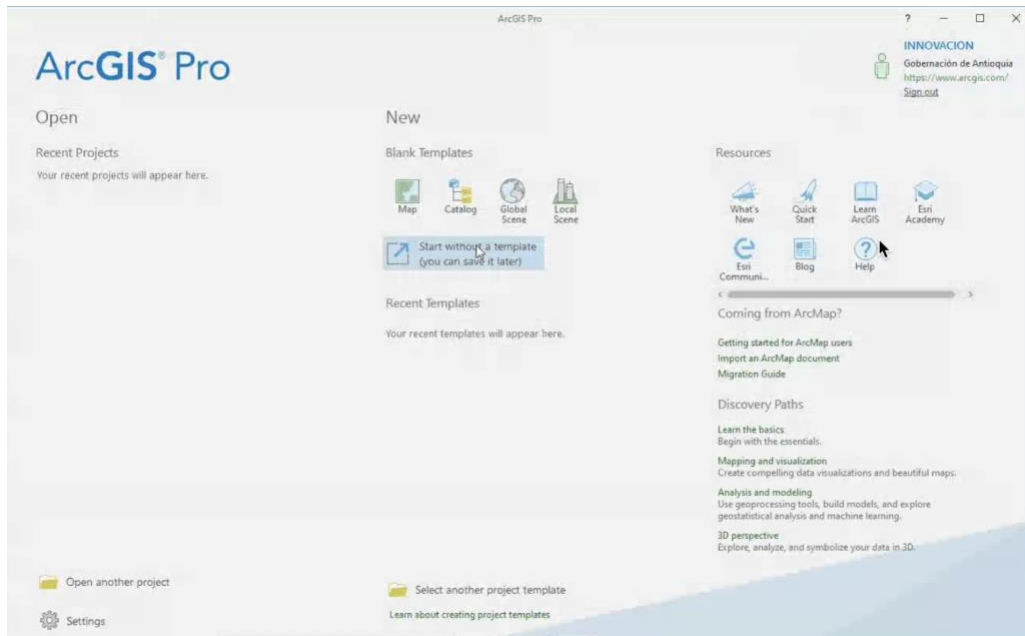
ArcGIS Pro

? — ☐ ✕

ArcGIS® Pro

INNOVACION
Gobernación de Antioquia
https://www.arcgis.com/
Sign out

Open

Recent Projects
Your recent projects will appear here.

New

Blank Templates

Map
Catalog
Global Scene
Local Scene

Start without a template
(you can save it later)

Recent Templates
Your recent templates will appear here.

Resources

What's New
Quick Start
Learn ArcGIS
Esri Academy
Esri Communi...
Blog
Help

Coming from ArcMap?

Getting started for ArcMap users
Import an ArcMap document
Migration Guide

Discovery Paths

Learn the basics
Begin with the essentials.

Mapping and visualization
Create compelling data visualizations and beautiful maps.

Analysis and modeling
Use geoprocessing tools, build models, and explore geostatistical analysis and machine learning.

3D perspective
Explore, analyze, and symbolize your data in 3D.

Open another project

Settings

Select another project template

Learn about creating project templates